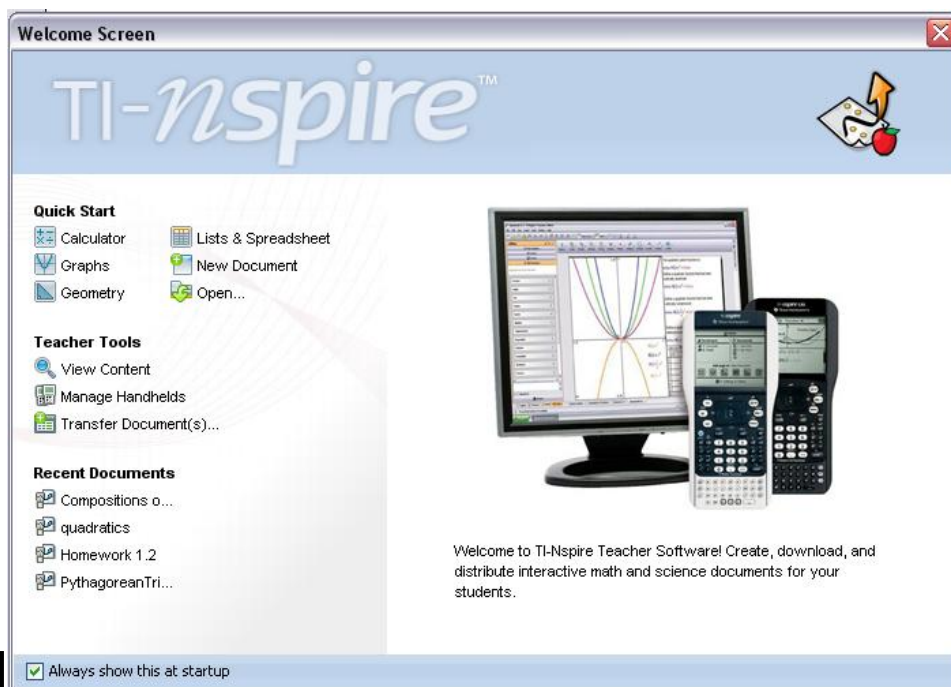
Welcome Screen

TI-nspire™

Quick Start
Calculator
Lists & Spreadsheet
Graphs
New Document
Geometry
Open...

Teacher Tools
View Content
Manage Handhelds
Transfer Document(s)...

Recent Documents
Compositions o...
quadratics
Homework 1.2
PythagoreanTri...

Welcome to TI-Nspire Teacher Software! Create, download, and distribute interactive math and science documents for your students.

Always show this at startup